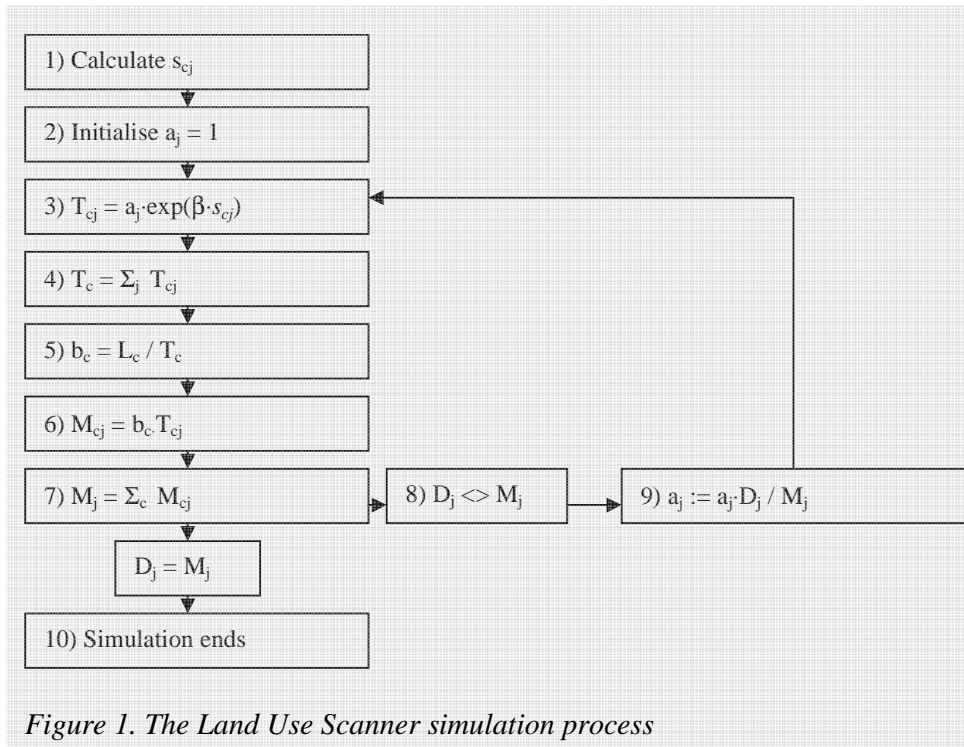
1) Calculate $s_{cj}$

2) Initialise $a_j = 1$

3) $T_{cj} = a_j \cdot \exp(\beta \cdot s_{cj})$

4) $T_c = \Sigma_j \ T_{cj}$

5) $b_c = L_c / T_c$

6) $M_{cj} = b_c . T_{cj}$

7) $M_j = \Sigma_c \ M_{cj}$

8) $D_j <> M_j$

9) $a_j := a_j \cdot D_j / M_j$

$D_j = M_j$

10) Simulation ends

*Figure 1. The Land Use Scanner simulation process*